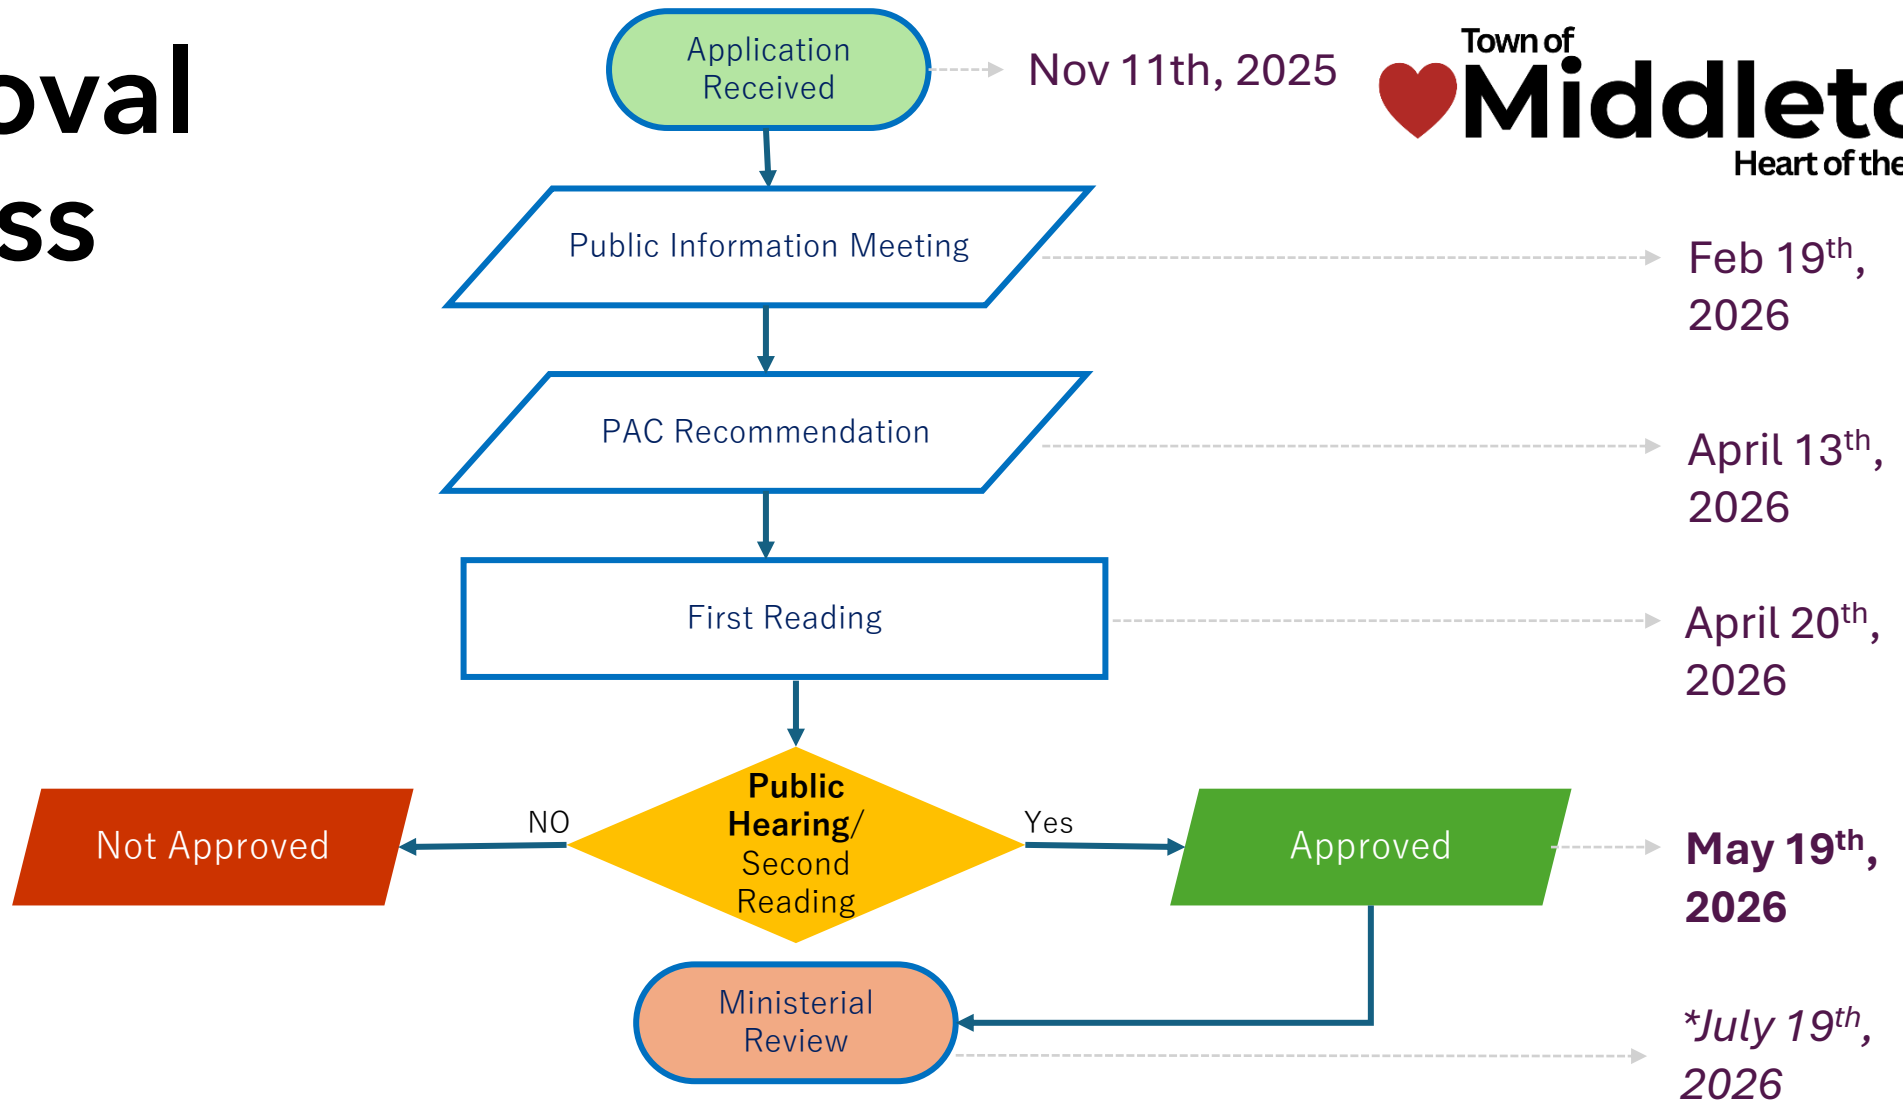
oval
ss

Application Received

Nov 11th, 2025

Town of
Middlet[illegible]
Heart of the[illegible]

Public Information Meeting

Feb 19$^{th}$, 2026

PAC Recommendation

April 13$^{th}$, 2026

First Reading

April 20$^{th}$, 2026

Not Approved

NO

Public Hearing/ Second Reading

Yes

Approved

May 19$^{th}$, 2026

Ministerial Review

*July 19$^{th}$, 2026